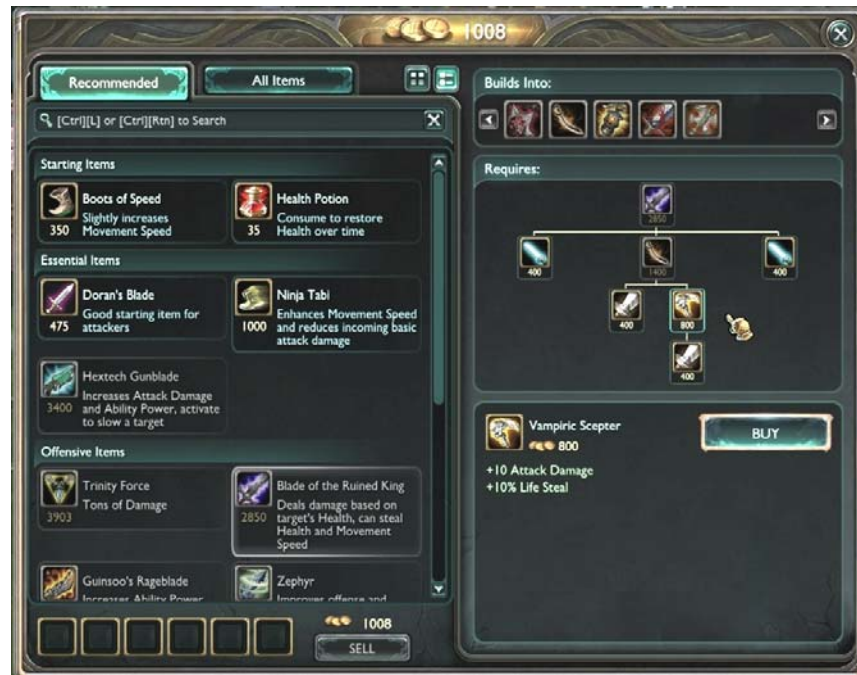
1008

Recommended

All Items

[Ctrl][L] or [Ctrl][Rtn] to Search

Starting Items

Boots of Speed
Slightly increases Movement Speed
350

Health Potion
Consume to restore Health over time
35

Essential Items

Doran's Blade
Good starting item for attackers
475

Ninja Tabi
Enhances Movement Speed and reduces incoming basic attack damage
1000

Hextech Gunblade
Increases Attack Damage and Ability Power, activate to slow a target
3400

Offensive Items

Trinity Force
Tons of Damage
3903

Blade of the Ruined King
Deals damage based on target's Health, can steal Health and Movement Speed
2850

Guinsoo's Rageblade
Increases Ability Power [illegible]

Zephyr
Improves offense and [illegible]

1008

SELL

Builds Into:

Requires:

2850

400

1400

400

400

800

400

Vampiric Scepter
800

BUY

+10 Attack Damage
+10% Life Steal